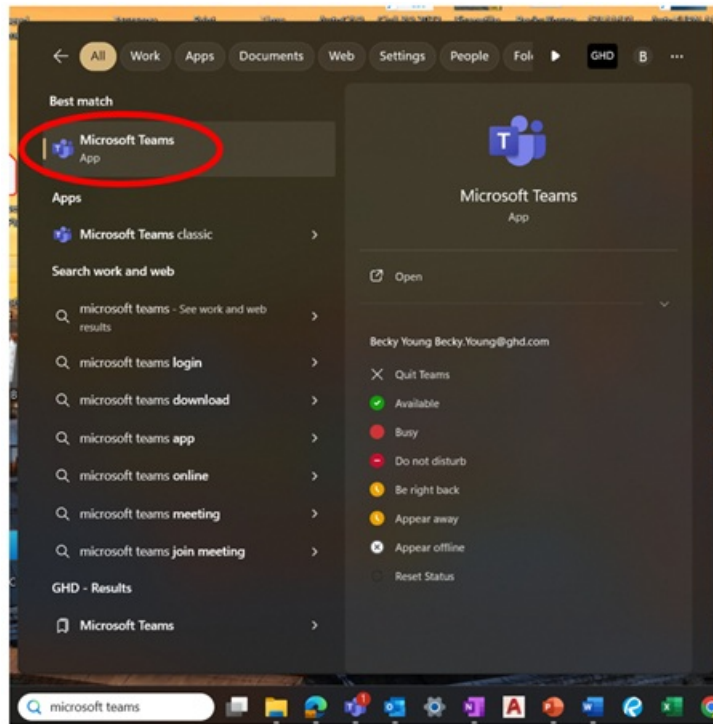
All Work Apps Documents Web Settings People Fol GHD B ...

Best match

Microsoft Teams
App

Apps

Microsoft Teams classic

Search work and web

microsoft teams - See work and web results

microsoft teams login

microsoft teams download

microsoft teams app

microsoft teams online

microsoft teams meeting

microsoft teams join meeting

GHD - Results

Microsoft Teams

Microsoft Teams
App

Open

Becky Young Becky.Young@ghd.com

Quit Teams

Available

Busy

Do not disturb

Be right back

Appear away

Appear offline

Reset Status

microsoft teams